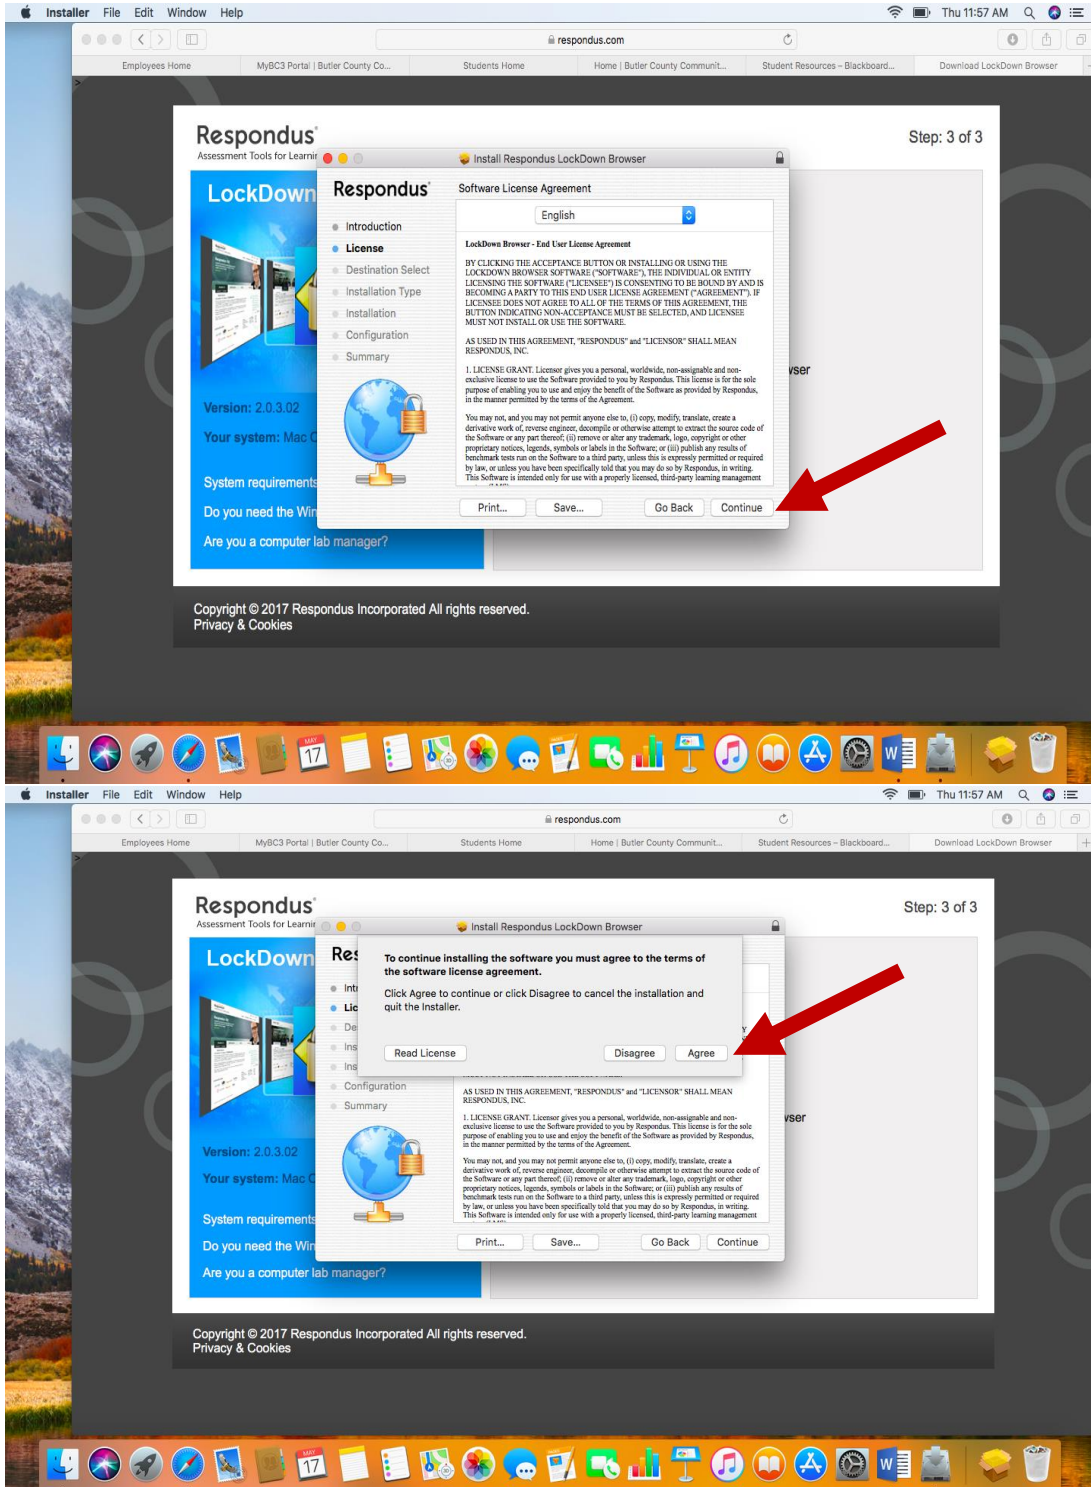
Installer File Edit Window Help

Thu 11:57 AM

respondus.com

Employees Home | MyBC3 Portal | Butler County Co... | Students Home | Home | Butler County Communit... | Student Resources – Blackboard... | Download LockDown Browser

Respondus
Assessment Tools for Learnir

Step: 3 of 3

LockDown

Install Respondus LockDown Browser

Respondus

Software License Agreement

English

Introduction
License
Destination Select
Installation Type
Installation
Configuration
Summary

LockDown Browser - End User License Agreement

BY CLICKING THE ACCEPTANCE BUTTON OR INSTALLING OR USING THE LOCKDOWN BROWSER SOFTWARE ("SOFTWARE"), THE INDIVIDUAL OR ENTITY LICENSING THE SOFTWARE ("LICENSEE") IS CONSENTING TO BE BOUND BY AND IS BECOMING A PARTY TO THIS END USER LICENSE AGREEMENT ("AGREEMENT"). IF LICENSEE DOES NOT AGREE TO ALL OF THE TERMS OF THIS AGREEMENT, THE BUTTON INDICATING NON-ACCEPTANCE MUST BE SELECTED, AND LICENSEE MUST NOT INSTALL OR USE THE SOFTWARE.

AS USED IN THIS AGREEMENT, "RESPONDUS" and "LICENSOR" SHALL MEAN RESPONDUS, INC.

1. LICENSE GRANT. Licensor gives you a personal, worldwide, non-assignable and non-exclusive license to use the Software provided to you by Respondus. This license is for the sole purpose of enabling you to use and enjoy the benefit of the Software as provided by Respondus, in the manner permitted by the terms of the Agreement.

You may not, and you may not permit anyone else to, (i) copy, modify, translate, create a derivative work of, reverse engineer, decompile or otherwise attempt to extract the source code of the Software or any part thereof; (ii) remove or alter any trademark, logo, copyright or other proprietary notices, legends, symbols or labels in the Software; or (iii) publish any results of benchmark tests run on the Software to a third party, unless this is expressly permitted or required by law, or unless you have been specifically told that you may do so by Respondus, in writing. This Software is intended only for use with a properly licensed, third-party learning management

Print... Save... Go Back Continue

wser

Version: 2.0.3.02
Your system: Mac C
System requirements
Do you need the Win
Are you a computer lab manager?

Copyright © 2017 Respondus Incorporated All rights reserved.
Privacy & Cookies

Installer File Edit Window Help

Thu 11:57 AM

respondus.com

Employees Home | MyBC3 Portal | Butler County Co... | Students Home | Home | Butler County Communit... | Student Resources – Blackboard... | Download LockDown Browser

Respondus
Assessment Tools for Learnir

Step: 3 of 3

LockDown

Install Respondus LockDown Browser

Res

To continue installing the software you must agree to the terms of the software license agreement.

Click Agree to continue or click Disagree to cancel the installation and quit the Installer.

Read License Disagree Agree

Intr
Lic
De
Ins
Ins
Configuration
Summary

AS USED IN THIS AGREEMENT, "RESPONDUS" and "LICENSOR" SHALL MEAN RESPONDUS, INC.

1. LICENSE GRANT. Licensor gives you a personal, worldwide, non-assignable and non-exclusive license to use the Software provided to you by Respondus. This license is for the sole purpose of enabling you to use and enjoy the benefit of the Software as provided by Respondus, in the manner permitted by the terms of the Agreement.

You may not, and you may not permit anyone else to, (i) copy, modify, translate, create a derivative work of, reverse engineer, decompile or otherwise attempt to extract the source code of the Software or any part thereof; (ii) remove or alter any trademark, logo, copyright or other proprietary notices, legends, symbols or labels in the Software; or (iii) publish any results of benchmark tests run on the Software to a third party, unless this is expressly permitted or required by law, or unless you have been specifically told that you may do so by Respondus, in writing. This Software is intended only for use with a properly licensed, third-party learning management

Print... Save... Go Back Continue

wser

Version: 2.0.3.02
Your system: Mac C
System requirements
Do you need the Win
Are you a computer lab manager?

Copyright © 2017 Respondus Incorporated All rights reserved.
Privacy & Cookies